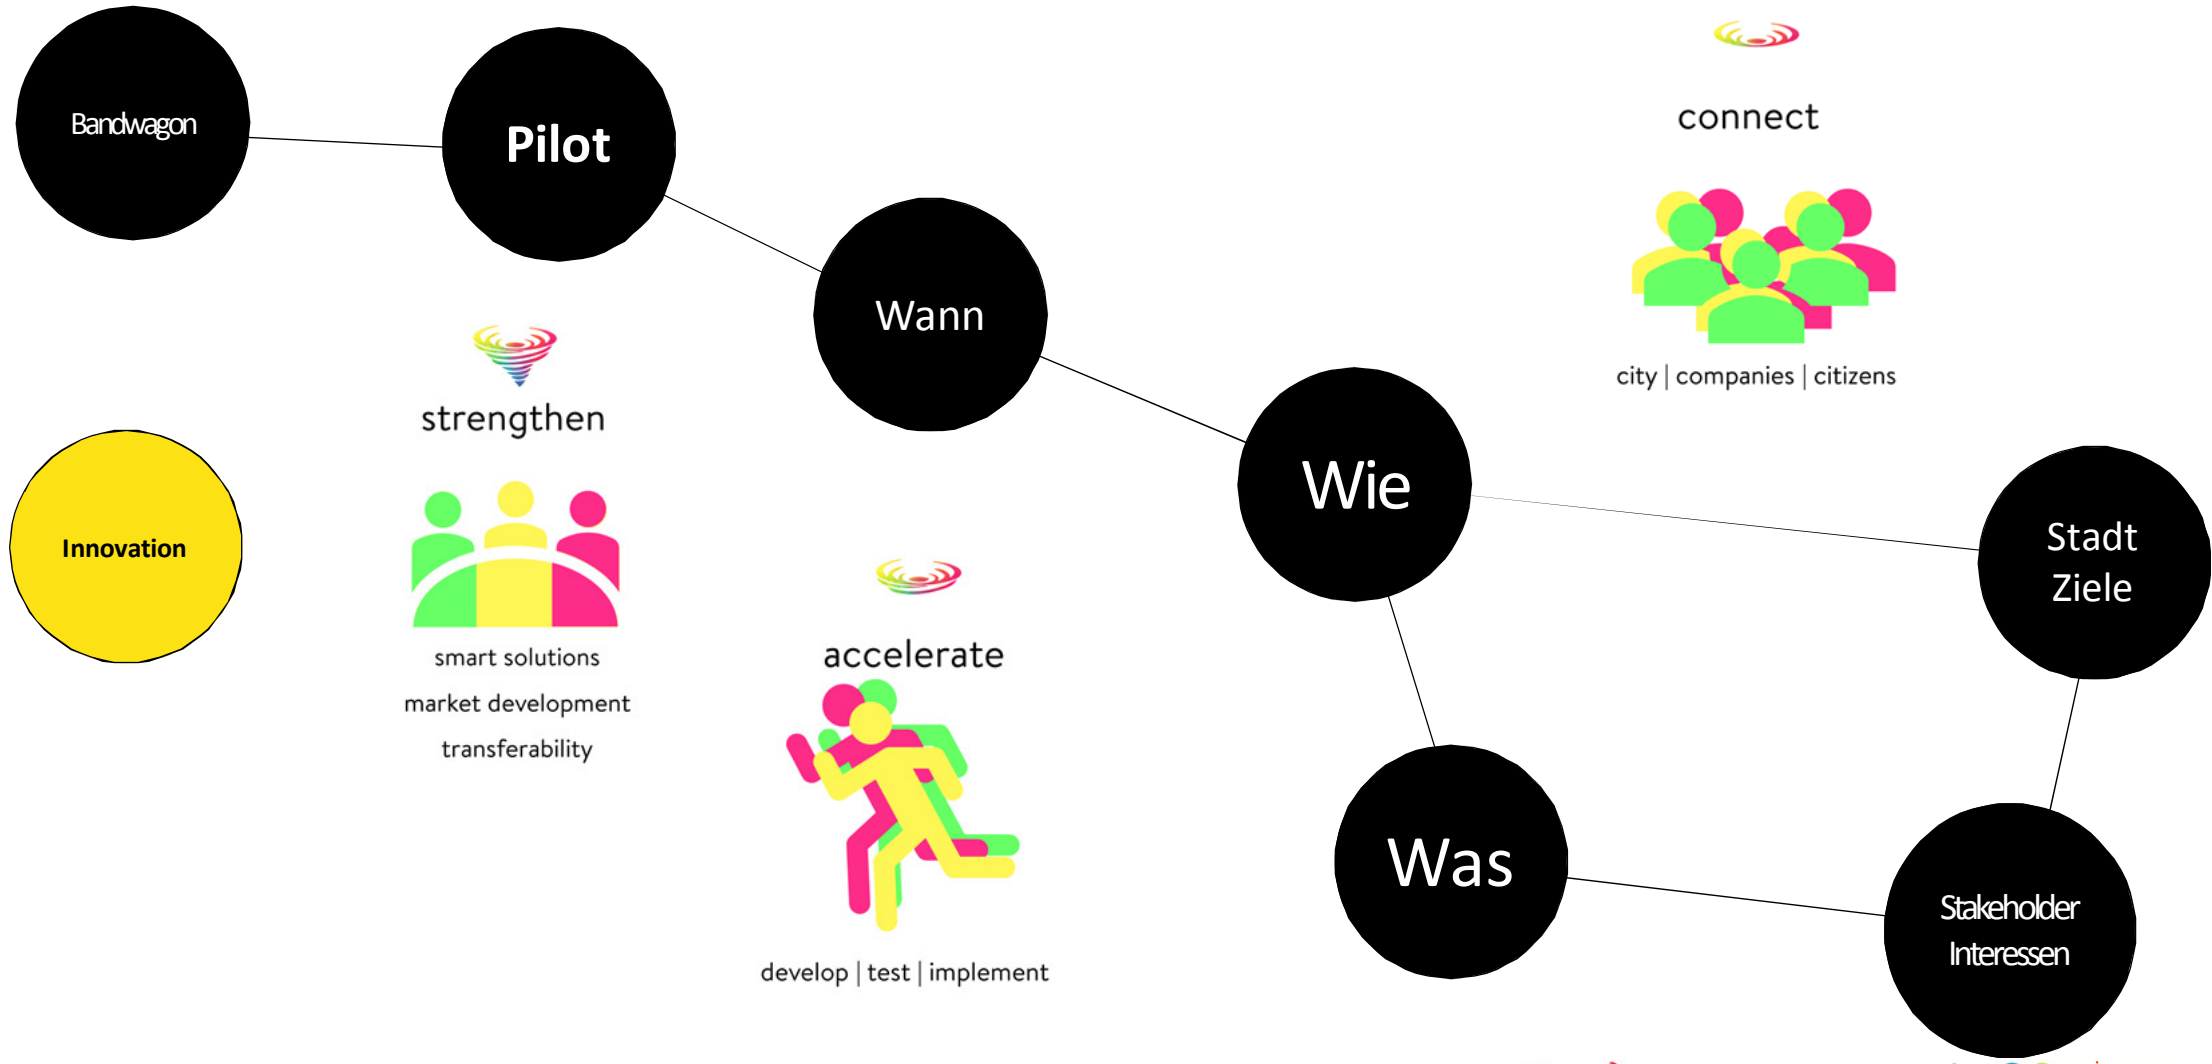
Bandwagon

Pilot

Wann

Wie

Stadt Ziele

Was

Stakeholder Interessen

Innovation

connect

city | companies | citizens

strengthen

smart solutions

market development

transferability

accelerate

develop | test | implement